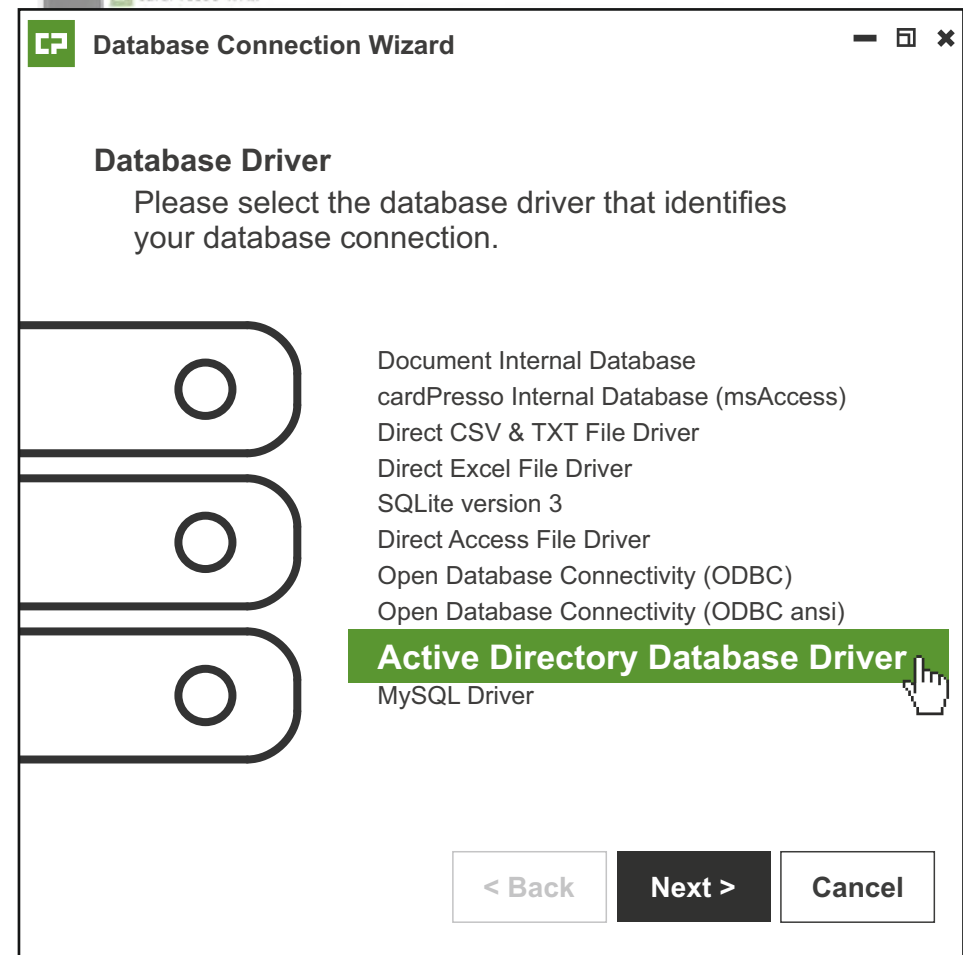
CP Database Connection Wizard

Database Driver
Please select the database driver that identifies your database connection.

Document Internal Database
cardPresso Internal Database (msAccess)
Direct CSV & TXT File Driver
Direct Excel File Driver
SQLite version 3
Direct Access File Driver
Open Database Connectivity (ODBC)
Open Database Connectivity (ODBC ansi)
Active Directory Database Driver
MySQL Driver

< Back
Next >
Cancel